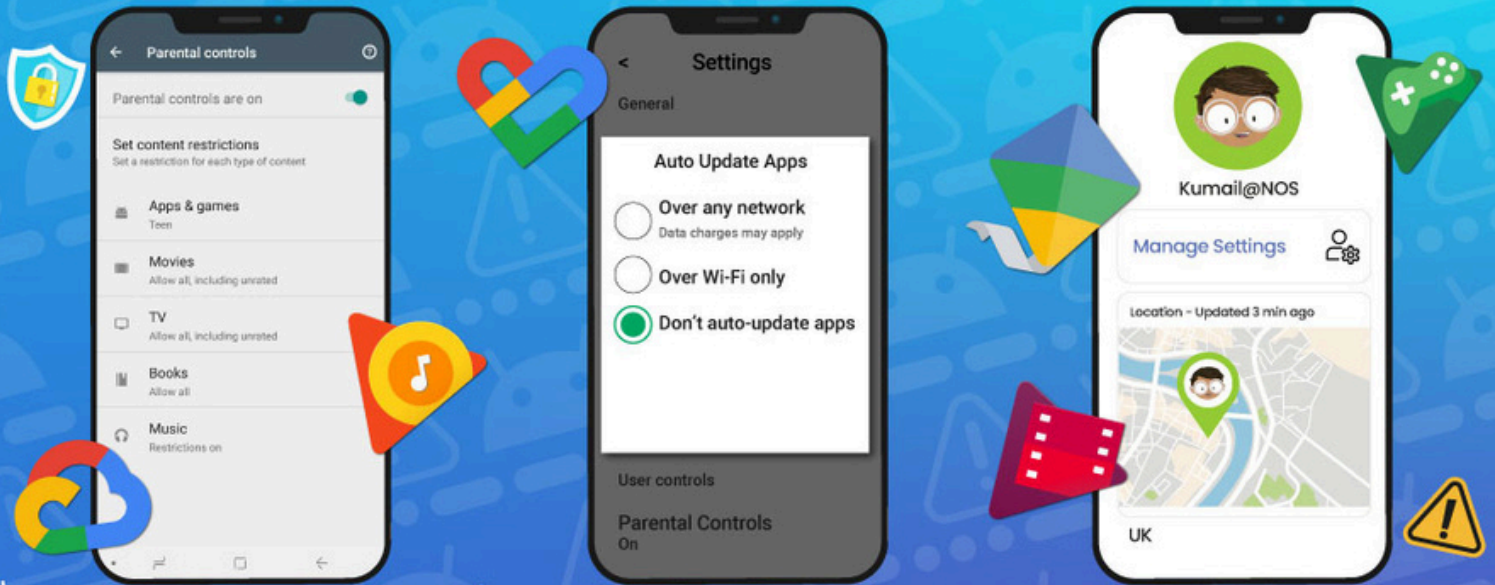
Parental controls

Parental controls are on

Set content restrictions
Set a restriction for each type of content

Apps & games
Teen

Movies
Allow all, including unrated

TV
Allow all, including unrated

Books
Allow all

Music
Restrictions on

<
Settings

General

Auto Update Apps

Over any network
Data charges may apply

Over Wi-Fi only

Don't auto-update apps

User controls

Parental Controls
On

Kumail@NOS

Manage Settings

Location - Updated 3 min ago

UK